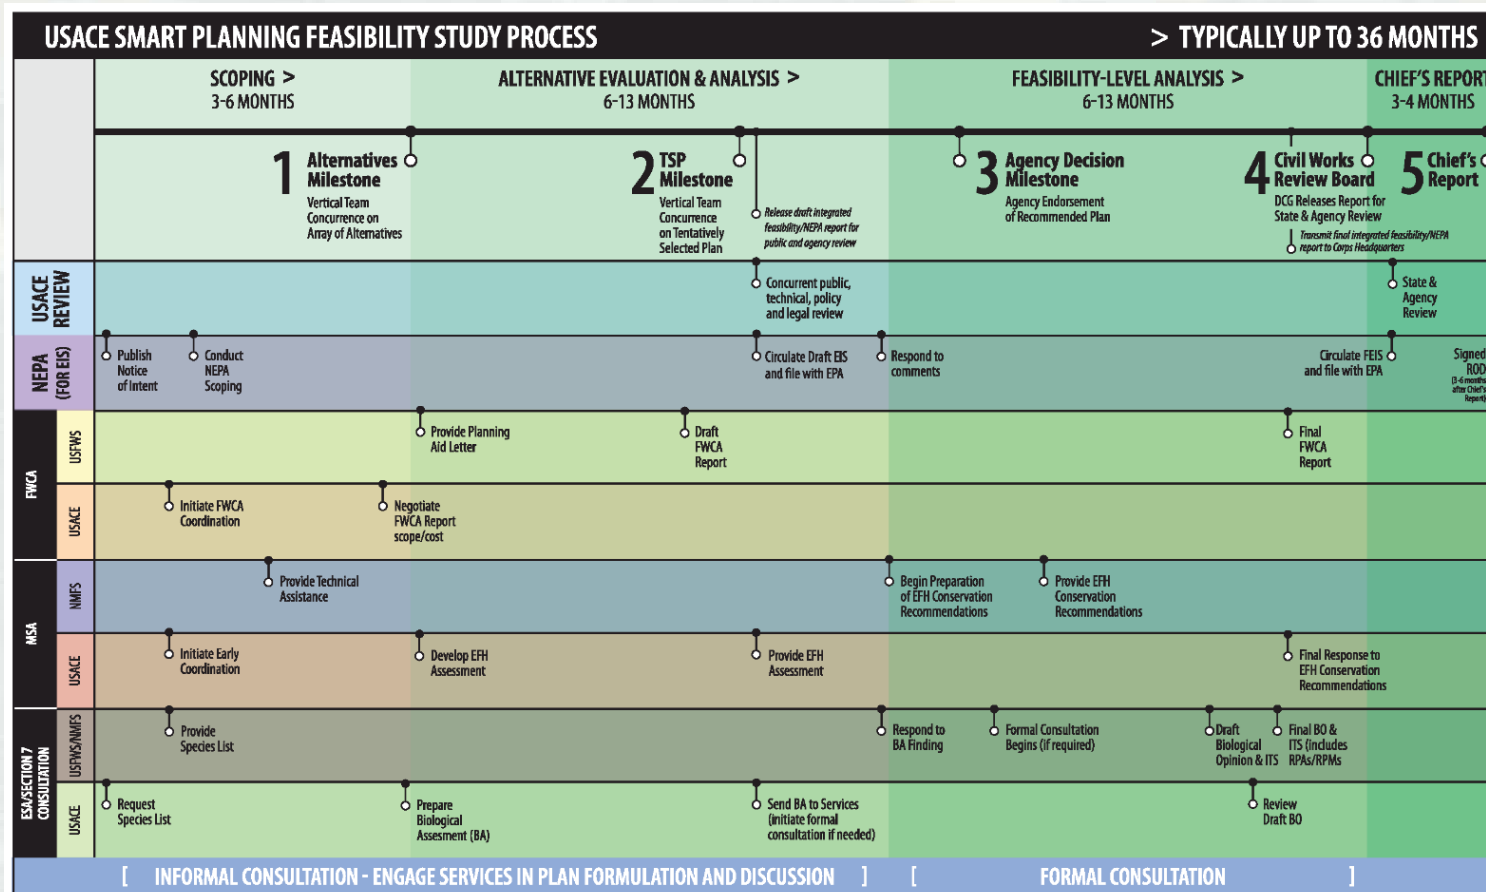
USACE SMART PLANNING FEASIBILITY STUDY PROCESS

> TYPICALLY UP TO 36 MONTHS

SCOPING > 3-6 MONTHS

ALTERNATIVE EVALUATION & ANALYSIS > 6-13 MONTHS

FEASIBILITY-LEVEL ANALYSIS > 6-13 MONTHS

CHIEF'S REPORT 3-4 MONTHS

1 Alternatives Milestone
Vertical Team Concurrence on Array of Alternatives

2 TSP Milestone
Vertical Team Concurrence on Tentatively Selected Plan

Release draft integrated feasibility/NEPA report for public and agency review

3 Agency Decision Milestone
Agency Endorsement of Recommended Plan

4 Civil Works Review Board
DCG Releases Report for State & Agency Review

Transmit final integrated feasibility/NEPA report to Corps Headquarters

5 Chief's Report

USACE REVIEW

Concurrent public, technical, policy and legal review

State & Agency Review

NEPA (FOR EIS)

Publish Notice of Intent

Conduct NEPA Scoping

Circulate Draft EIS and file with EPA

Respond to comments

Circulate FEIS and file with EPA

Signed ROD (3-6 months after Chief's Report)

FWCA

USFWS

Provide Planning Aid Letter

Draft FWCA Report

Final FWCA Report

USACE

Initiate FWCA Coordination

Negotiate FWCA Report scope/cost

MSA

NMFS

Provide Technical Assistance

Begin Preparation of EFH Conservation Recommendations

Provide EFH Conservation Recommendations

USACE

Initiate Early Coordination

Develop EFH Assessment

Provide EFH Assessment

Final Response to EFH Conservation Recommendations

ESA/SECTION 7 CONSULTATION

USFWS/NMFS

Provide Species List

Respond to BA Finding

Formal Consultation Begins (if required)

Draft Biological Opinion & ITS

Final BO & ITS (includes RPAs/RPMs

USACE

Request Species List

Prepare Biological Assesment (BA)

Send BA to Services (initiate formal consultation if needed)

Review Draft BO

[ INFORMAL CONSULTATION - ENGAGE SERVICES IN PLAN FORMULATION AND DISCUSSION ]

[ FORMAL CONSULTATION ]